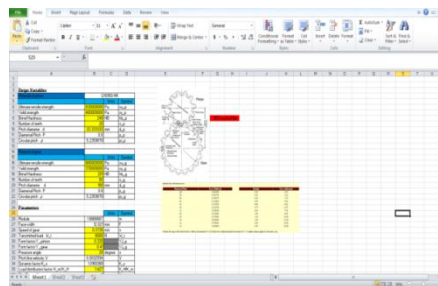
File Home Insert Page Layout Formulas Data Review View

Cut Copy Format Painter Paste Clipboard

Calibri 11 Font

Wrap Text Merge & Center Alignment

General Number

Conditional Formatting Format as Table Cell Styles Styles

Insert Delete Format Cells

AutoSum Fill Clear Sort & Filter Find & Select Editing

E20

Design Variables

Pinion

Gear

Parameters

Sheet1 Sheet2 Sheet3

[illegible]